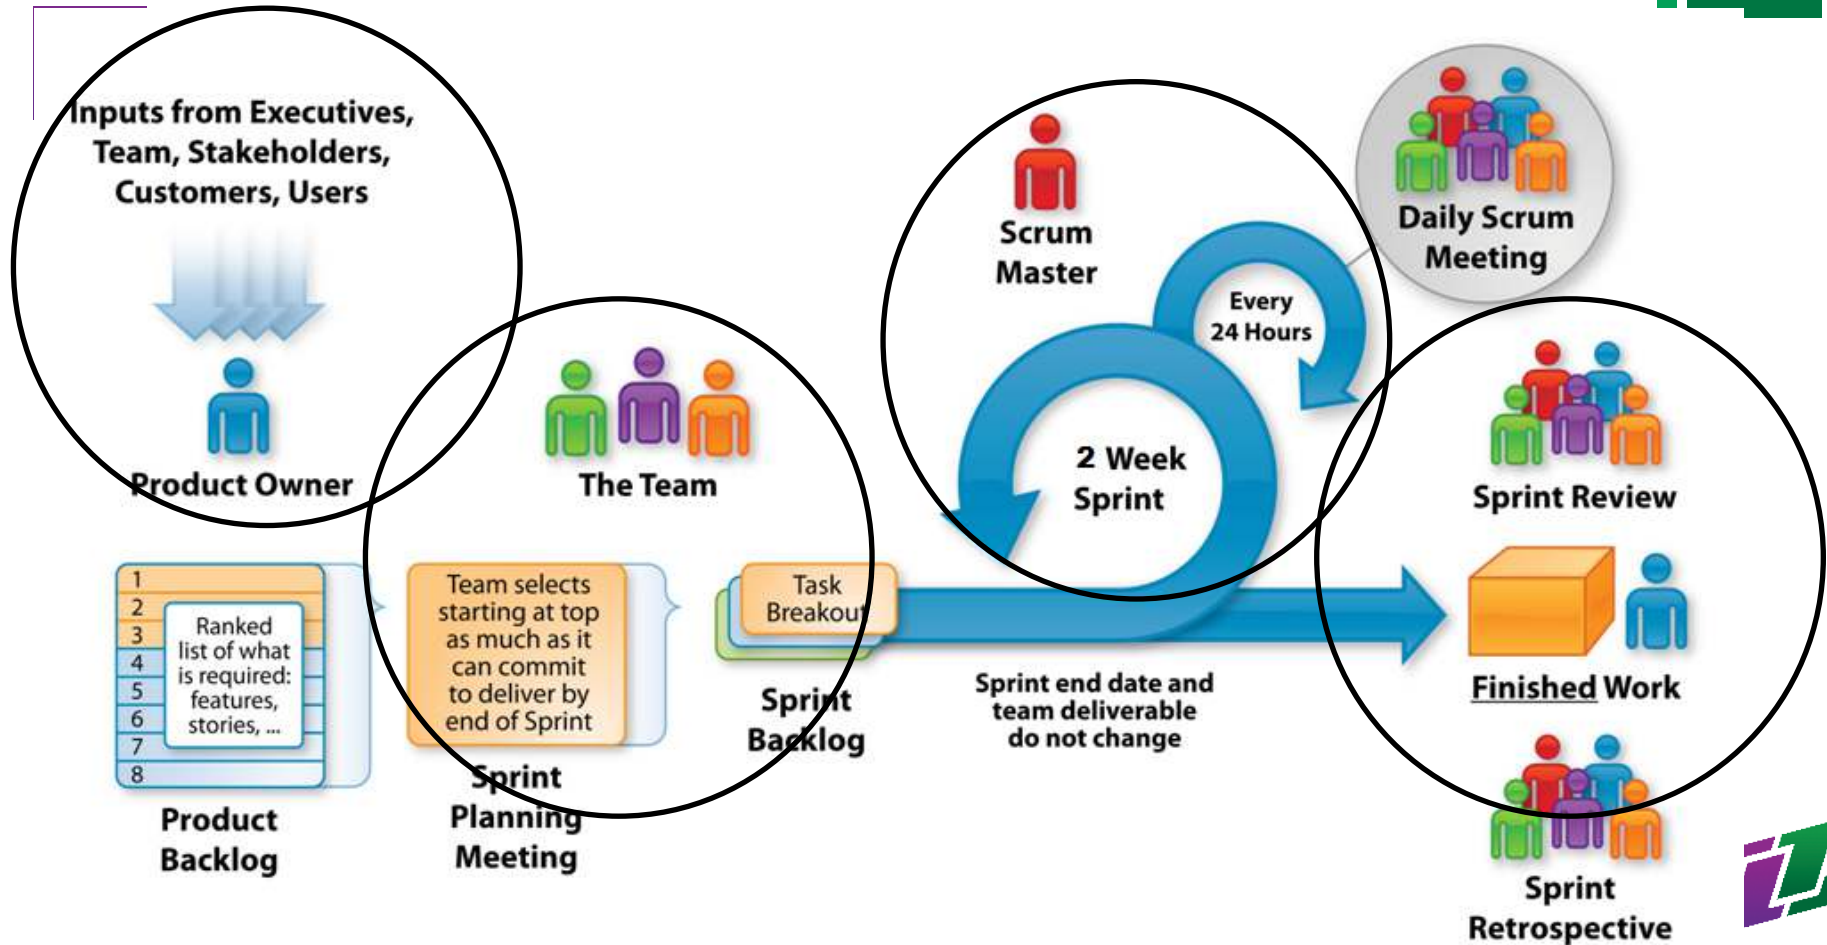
Inputs from Executives, Team, Stakeholders, Customers, Users

Product Owner

The Team

Scrum Master

Every 24 Hours

Daily Scrum Meeting

2 Week Sprint

Sprint Review

1
2
3
4
5
6
7
8

Ranked list of what is required: features, stories, ...

Product Backlog

Team selects starting at top as much as it can commit to deliver by end of Sprint

Sprint Planning Meeting

Task Breakout

Sprint Backlog

Sprint end date and team deliverable do not change

Finished Work

Sprint Retrospective